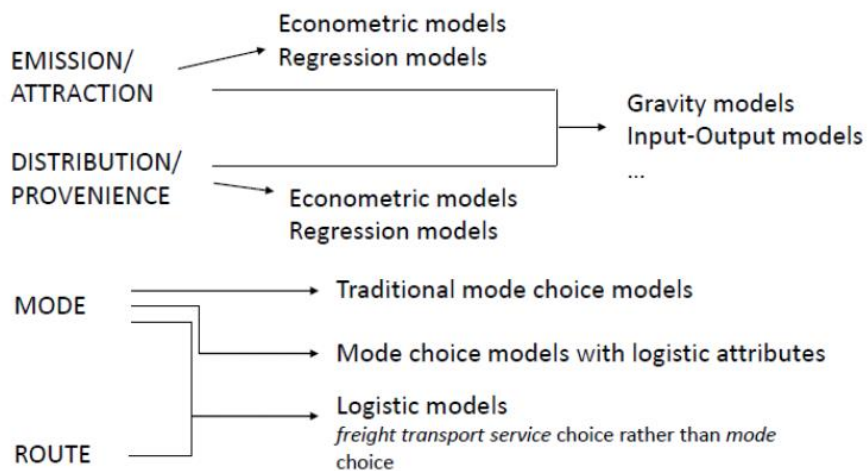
EMISSION/
ATTRACTION

Econometric models
Regression models

Gravity models
Input-Output models
...

DISTRIBUTION/
PROVENIENCE

Econometric models
Regression models

MODE

Traditional mode choice models

Mode choice models with logistic attributes

Logistic models
*freight transport service* choice rather than *mode* choice

ROUTE